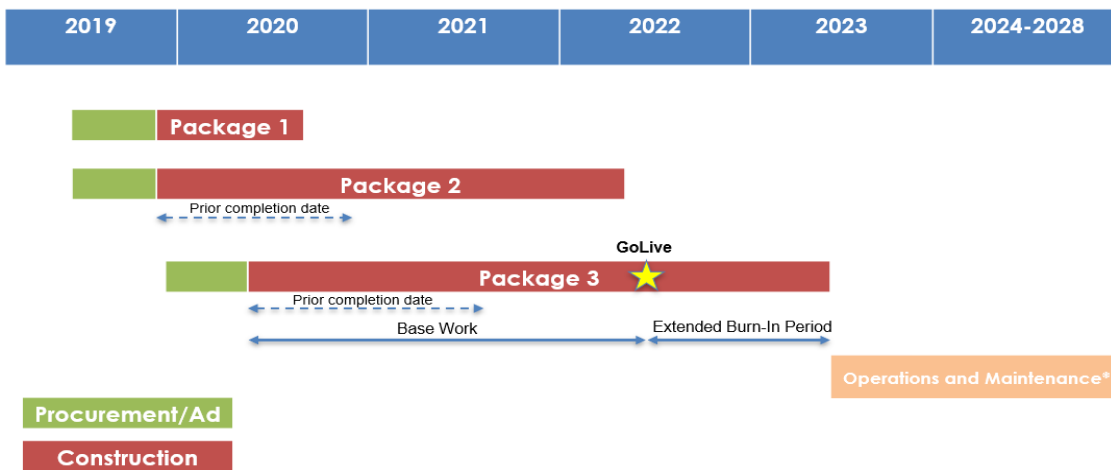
| 2019 | 2020 | 2021 | 2022 | 2023 | 2024-2028 |
|---|---|---|---|---|---|

Package 1

Package 2

Prior completion date

GoLive

Package 3

Prior completion date

Base Work

Extended Burn-In Period

Operations and Maintenance*

Procurement/Ad

Construction